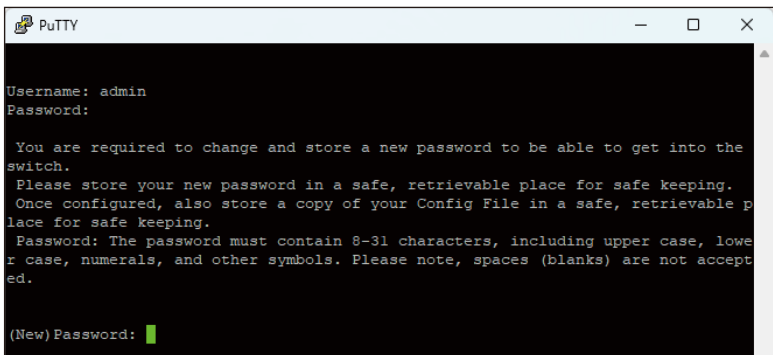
PuTTY

Username: admin
Password:

You are required to change and store a new password to be able to get into the switch.
Please store your new password in a safe, retrievable place for safe keeping.
Once configured, also store a copy of your Config File in a safe, retrievable place for safe keeping.
Password: The password must contain 8-31 characters, including upper case, lower case, numerals, and other symbols. Please note, spaces (blanks) are not accepted.

(New)Password: